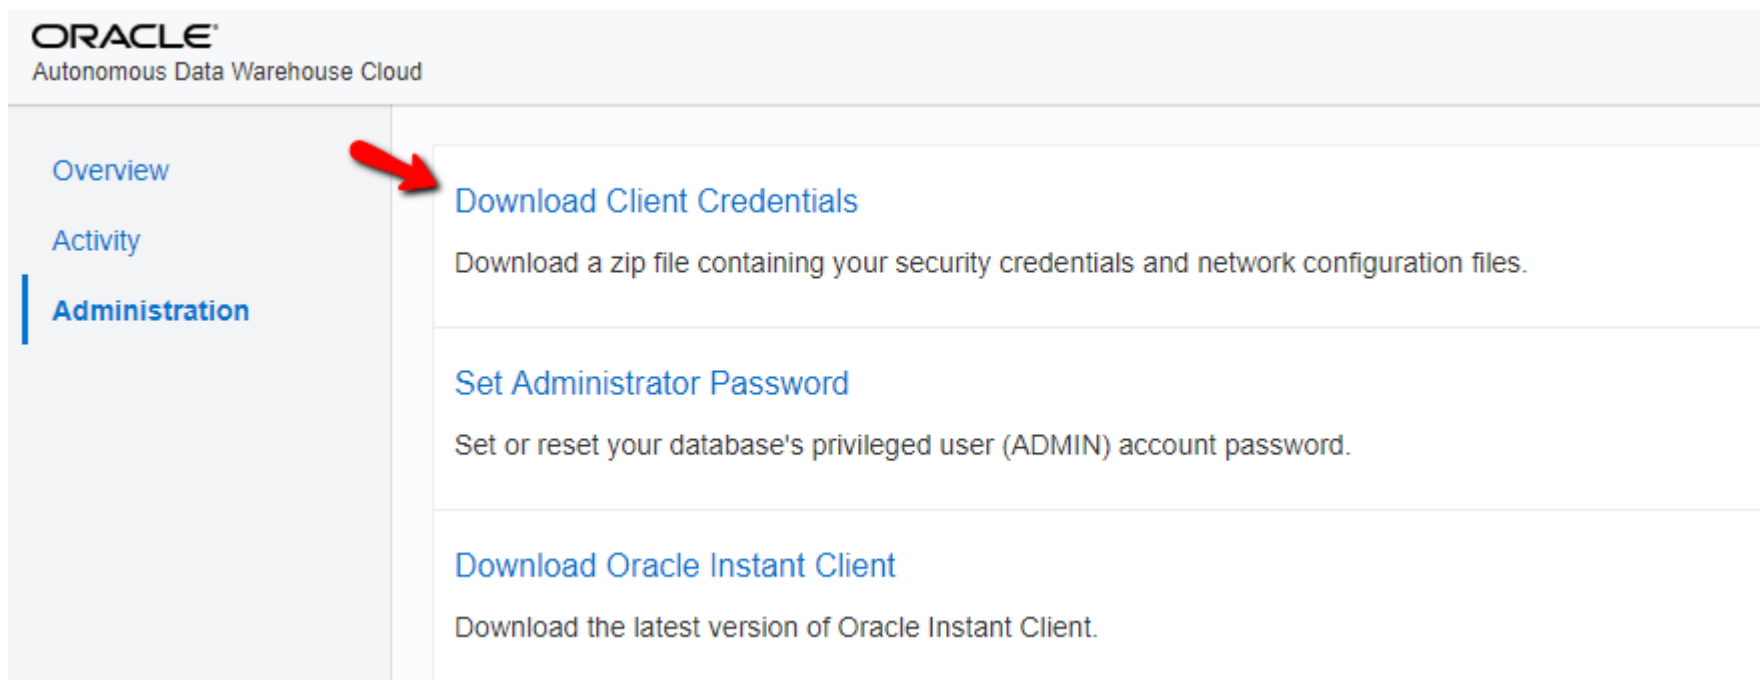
ORACLE®
Autonomous Data Warehouse Cloud

Overview

Activity

Administration

Download Client Credentials

Download a zip file containing your security credentials and network configuration files.

Set Administrator Password

Set or reset your database's privileged user (ADMIN) account password.

Download Oracle Instant Client

Download the latest version of Oracle Instant Client.